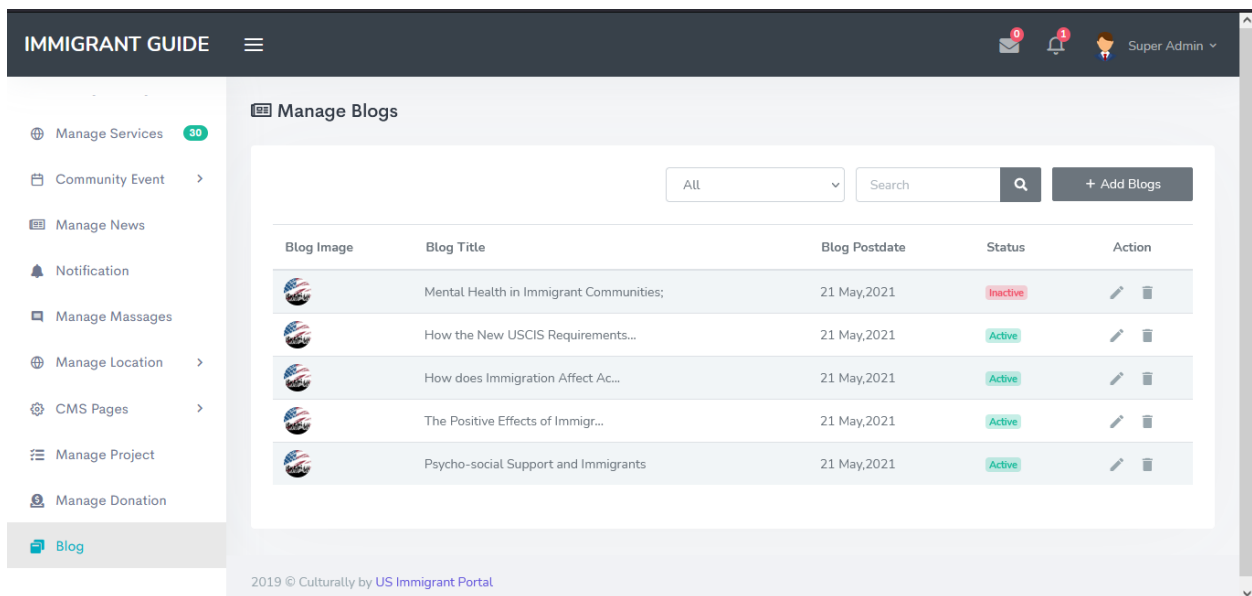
IMMIGRANT GUIDE

0 1 Super Admin

Manage Services 30

Community Event

Manage News

Notification

Manage Massages

Manage Location

CMS Pages

Manage Project

Manage Donation

Blog

Manage Blogs

All

Search

+ Add Blogs

| Blog Image | Blog Title | Blog Postdate | Status | Action |
|---|---|---|---|---|
| | Mental Health in Immigrant Communities; | 21 May,2021 | Inactive | |
| | How the New USCIS Requirements... | 21 May,2021 | Active | |
| | How does Immigration Affect Ac... | 21 May,2021 | Active | |
| | The Positive Effects of Immigr... | 21 May,2021 | Active | |
| | Psycho-social Support and Immigrants | 21 May,2021 | Active | |

2019 © Culturally by US Immigrant Portal